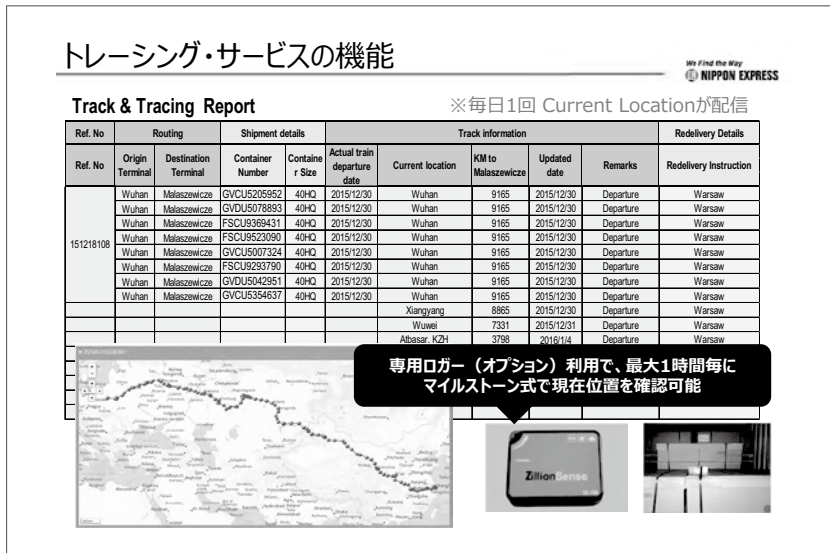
トレーシング・サービスの機能

We Find the Way
NIPPON EXPRESS

Track & Tracing Report

※毎日1回 Current Locationが配信

| Ref. No | Routing | | Shipment details | | Track information | | | | | Redelivery Details |
|---|---|---|---|---|---|---|---|---|---|---|
| Ref. No | Origin Terminal | Destination Terminal | Container Number | Container Size | Actual train departure date | Current location | KM to Malaszewicze | Updated date | Remarks | Redelivery Instruction |
| 151218108 | Wuhan | Malaszewicze | GVCU5205952 | 40HQ | 2015/12/30 | Wuhan | 9165 | 2015/12/30 | Departure | Warsaw |
| | Wuhan | Malaszewicze | GVDU5078893 | 40HQ | 2015/12/30 | Wuhan | 9165 | 2015/12/30 | Departure | Warsaw |
| | Wuhan | Malaszewicze | FSCU9369431 | 40HQ | 2015/12/30 | Wuhan | 9165 | 2015/12/30 | Departure | Warsaw |
| | Wuhan | Malaszewicze | FSCU9523090 | 40HQ | 2015/12/30 | Wuhan | 9165 | 2015/12/30 | Departure | Warsaw |
| | Wuhan | Malaszewicze | GVCU5007324 | 40HQ | 2015/12/30 | Wuhan | 9165 | 2015/12/30 | Departure | Warsaw |
| | Wuhan | Malaszewicze | FSCU9293790 | 40HQ | 2015/12/30 | Wuhan | 9165 | 2015/12/30 | Departure | Warsaw |
| | Wuhan | Malaszewicze | GVDU5042951 | 40HQ | 2015/12/30 | Wuhan | 9165 | 2015/12/30 | Departure | Warsaw |
| | Wuhan | Malaszewicze | GVCU5354637 | 40HQ | 2015/12/30 | Wuhan | 9165 | 2015/12/30 | Departure | Warsaw |
| | | | | | | Xiangyang | 8865 | 2015/12/30 | Departure | Warsaw |
| | | | | | | Wuwei | 7331 | 2015/12/31 | Departure | Warsaw |
| | | | | | | Atbasar, KZH | 3798 | 2016/1/4 | Departure | Warsaw |

専用ロガー（オプション）利用で、最大1時間毎に
マイルストーン式で現在位置を確認可能

ZillionSense